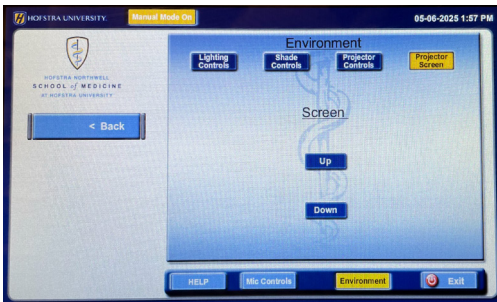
HOFSTRA UNIVERSITY.

Manual Mode On

05-06-2025 1:57 PM

HOFSTRA NORTHWELL SCHOOL of MEDICINE AT HOFSTRA UNIVERSITY

< Back

Environment

Lighting Controls

Shade Controls

Projector Controls

Projector Screen

Screen

Up

Down

HELP

Mic Controls

Environment

Exit